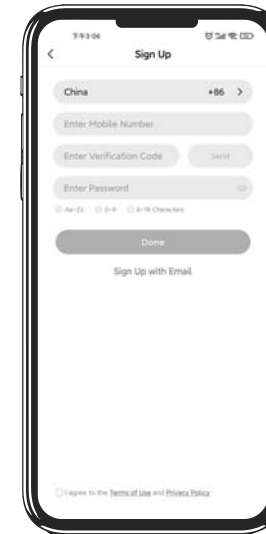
下午3:06

<

Sign Up

China

+86 >

Enter Mobile Number

Enter Verification Code

Send

Enter Password

Aa-Zz 0-9 6-16 Characters

Done

Sign Up with Email

I agree to the Terms of Use and Privacy Policy